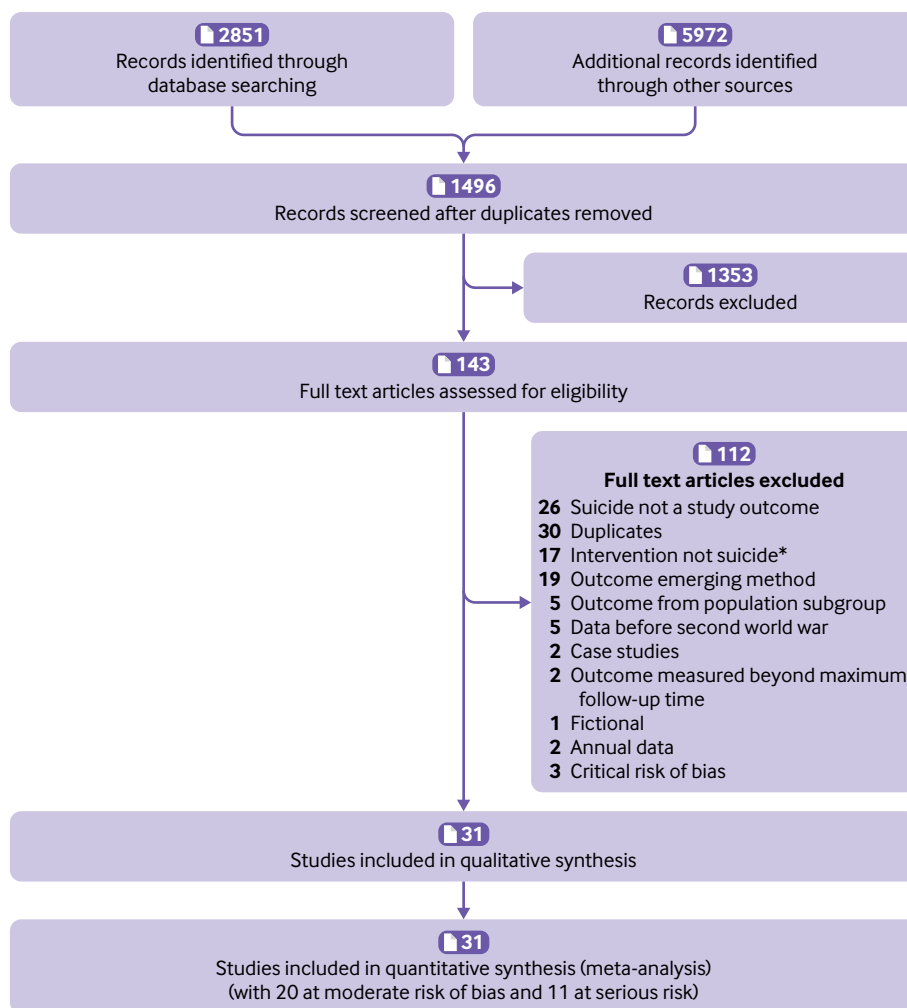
2851
Records identified through database searching

5972
Additional records identified through other sources

1496
Records screened after duplicates removed

1353
Records excluded

143
Full text articles assessed for eligibility

112
Full text articles excluded
26 Suicide not a study outcome
30 Duplicates
17 Intervention not suicide*
19 Outcome emerging method
5 Outcome from population subgroup
5 Data before second world war
2 Case studies
2 Outcome measured beyond maximum follow-up time
1 Fictional
2 Annual data
3 Critical risk of bias

31
Studies included in qualitative synthesis

31
Studies included in quantitative synthesis (meta-analysis) (with 20 at moderate risk of bias and 11 at serious risk)